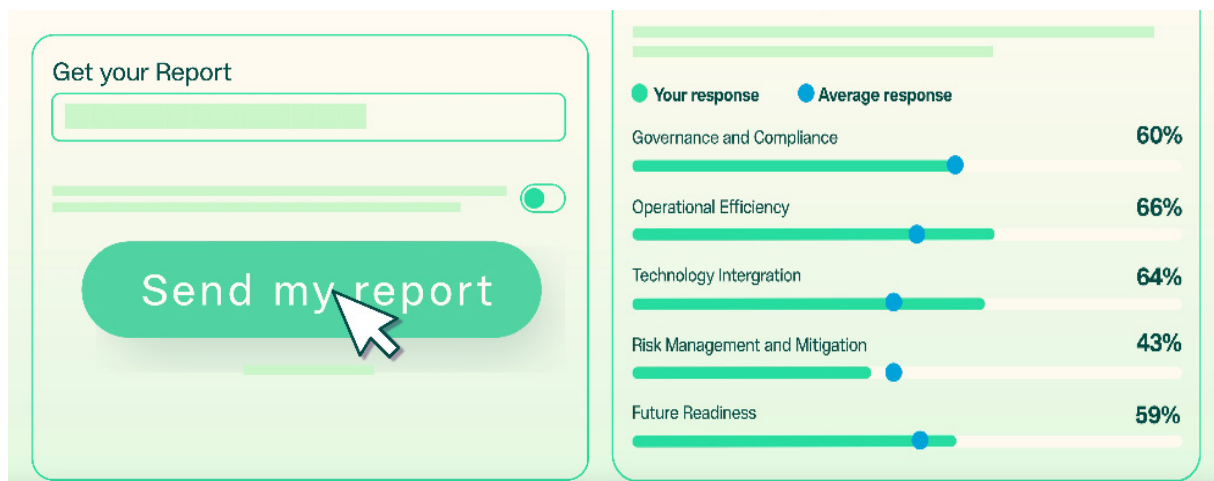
Get your Report

Send my report

Your response Average response

Governance and Compliance 60%

Operational Efficiency 66%

Technology Intergration 64%

Risk Management and Mitigation 43%

Future Readiness 59%